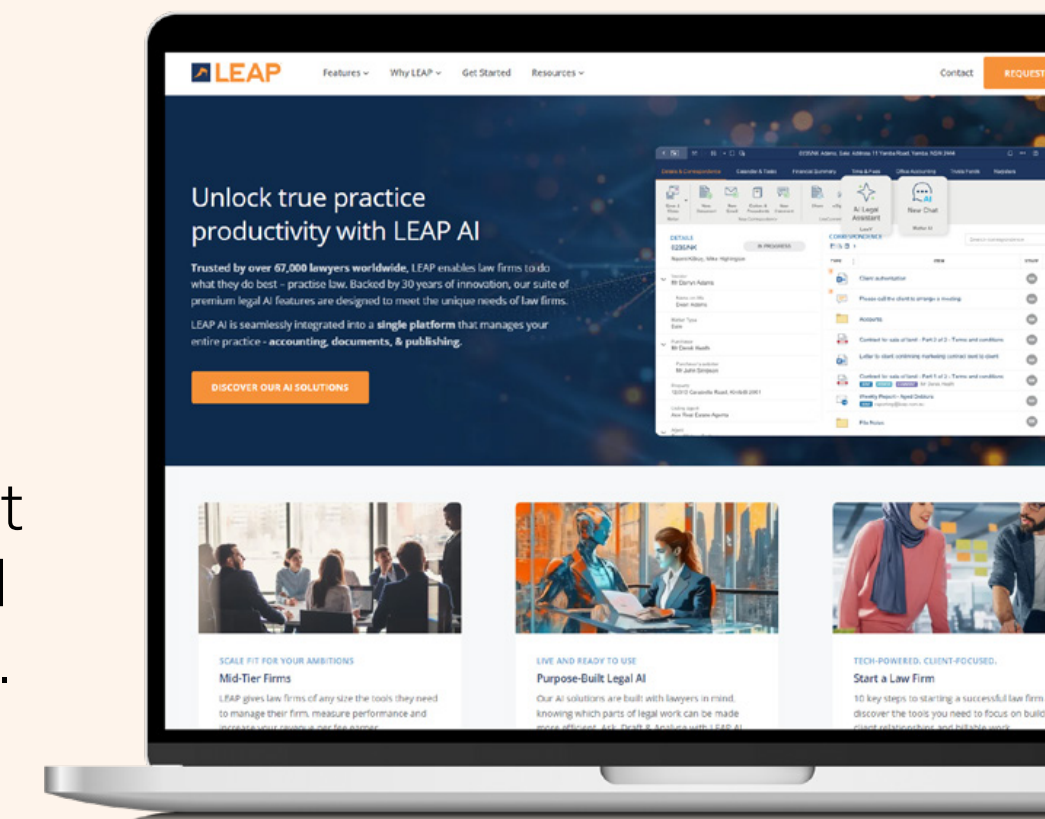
t
l
.

LEAP Features Why LEAP Get Started Resources Contact REQUEST

Unlock true practice productivity with LEAP AI

Trusted by over 67,000 lawyers worldwide, LEAP enables law firms to do what they do best – practise law. Backed by 30 years of innovation, our suite of premium legal AI features are designed to meet the unique needs of law firms.

LEAP AI is seamlessly integrated into a single platform that manages your entire practice - accounting, documents, & publishing.

DISCOVER OUR AI SOLUTIONS

AI Legal Assistant
New Chat
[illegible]

SCALE FIT FOR YOUR AMBITIONS
Mid-Tier Firms
LEAP gives law firms of any size the tools they need to manage their firm, measure performance and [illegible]

LIVE AND READY TO USE
Purpose-Built Legal AI
Our AI solutions are built with lawyers in mind, knowing which parts of legal work can be made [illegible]

TECH-POWERED, CLIENT-FOCUSED.
Start a Law Firm
10 key steps to starting a successful law firm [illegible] discover the tools you need to focus on build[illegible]